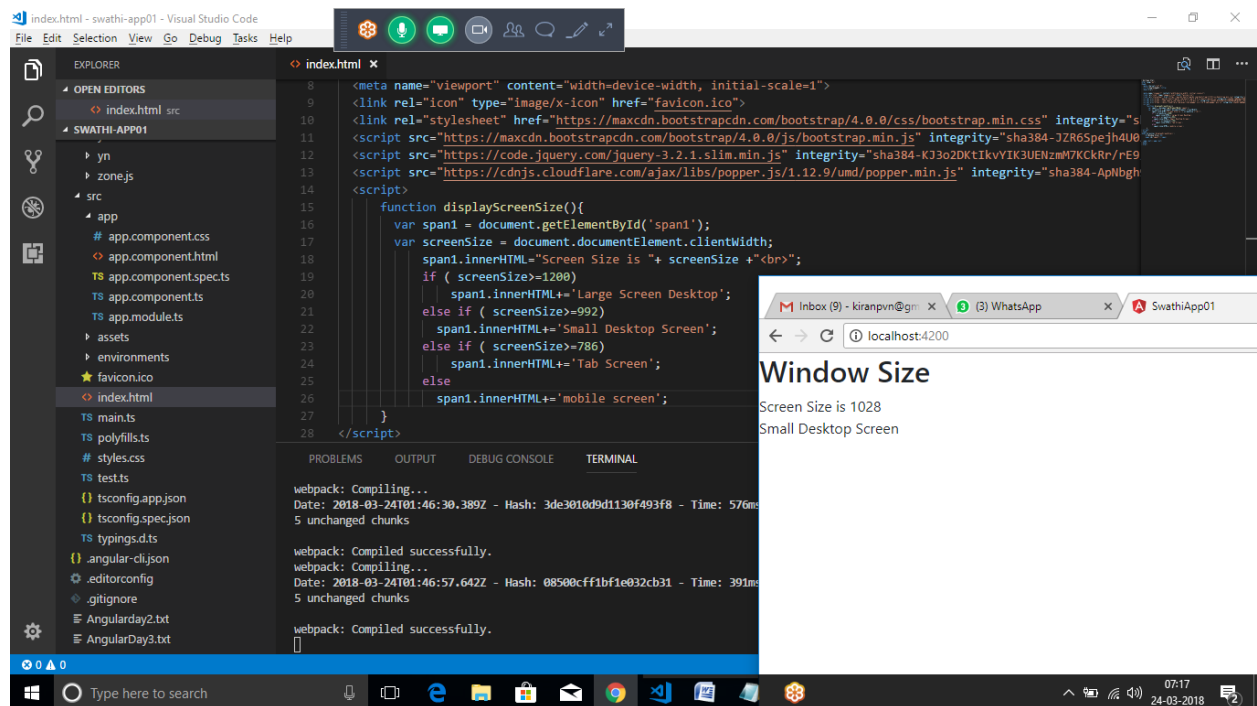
index.html - swathi-app01 - Visual Studio Code

File Edit Selection View Go Debug Tasks Help

EXPLORER

OPEN EDITORS

index.html src

SWATHI-APP01

yn
zone.js
src
app
app.component.css
app.component.html
app.component.spec.ts
app.component.ts
app.module.ts
assets
environments
favicon.ico
index.html
main.ts
polyfills.ts
styles.css
test.ts
tsconfig.app.json
tsconfig.spec.json
typings.d.ts
.angular-cli.json
.editorconfig
.gitignore
Angularday2.txt
AngularDay3.txt

index.html ×

8 <meta name="viewport" content="width=device-width, initial-scale=1">
9 <link rel="icon" type="image/x-icon" href="favicon.ico">
10 <link rel="stylesheet" href="https://maxcdn.bootstrapcdn.com/bootstrap/4.0.0/css/bootstrap.min.css" integrity="s
11 <script src="https://maxcdn.bootstrapcdn.com/bootstrap/4.0.0/js/bootstrap.min.js" integrity="sha384-JZR6Spejh4U0
12 <script src="https://code.jquery.com/jquery-3.2.1.slim.min.js" integrity="sha384-KJ3o2DKtIkvYIK3UENzmM7KCkRr/rE9
13 <script src="https://cdnjs.cloudflare.com/ajax/libs/popper.js/1.12.9/umd/popper.min.js" integrity="sha384-ApNbgh
14 <script>
15 function displayScreenSize(){
16 var span1 = document.getElementById('span1');
17 var screenSize = document.documentElement.clientWidth;
18 span1.innerHTML="Screen Size is "+ screenSize +"<br>";
19 if ( screenSize>=1200)
20 span1.innerHTML+='Large Screen Desktop';
21 else if ( screenSize>=992)
22 span1.innerHTML+='Small Desktop Screen';
23 else if ( screenSize>=786)
24 span1.innerHTML+='Tab Screen';
25 else
26 span1.innerHTML+='mobile screen';
27 }
28 </script>

PROBLEMS OUTPUT DEBUG CONSOLE TERMINAL

webpack: Compiling...
Date: 2018-03-24T01:46:30.389Z - Hash: 3de3010d9d1130f493f8 - Time: 576ms
5 unchanged chunks

webpack: Compiled successfully.
webpack: Compiling...
Date: 2018-03-24T01:46:57.642Z - Hash: 08500cff1bf1e032cb31 - Time: 391ms
5 unchanged chunks

webpack: Compiled successfully.

⊗ 0 ⚠ 0

Inbox (9) - kiranpvn@gm ×
(3) WhatsApp ×
SwathiApp01

localhost:4200

Window Size

Screen Size is 1028
Small Desktop Screen

Type here to search

07:17
24-03-2018